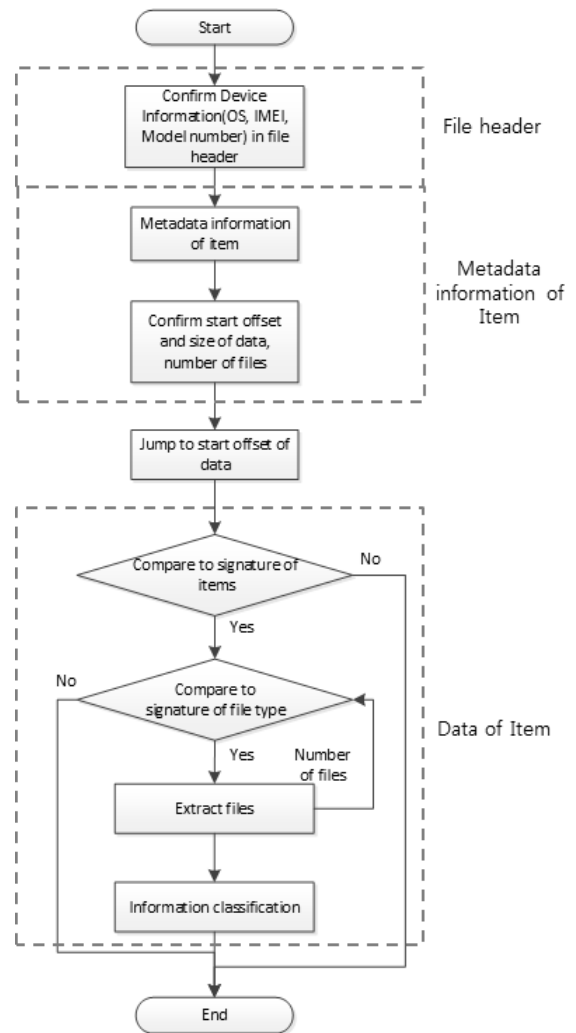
Start

Confirm Device Information(OS, IMEI, Model number) in file header

File header

Metadata information of item

Confirm start offset and size of data, number of files

Metadata information of Item

Jump to start offset of data

Compare to signature of items

No

Yes

No

Compare to signature of file type

Data of Item

Yes

Number of files

Extract files

Information classification

End